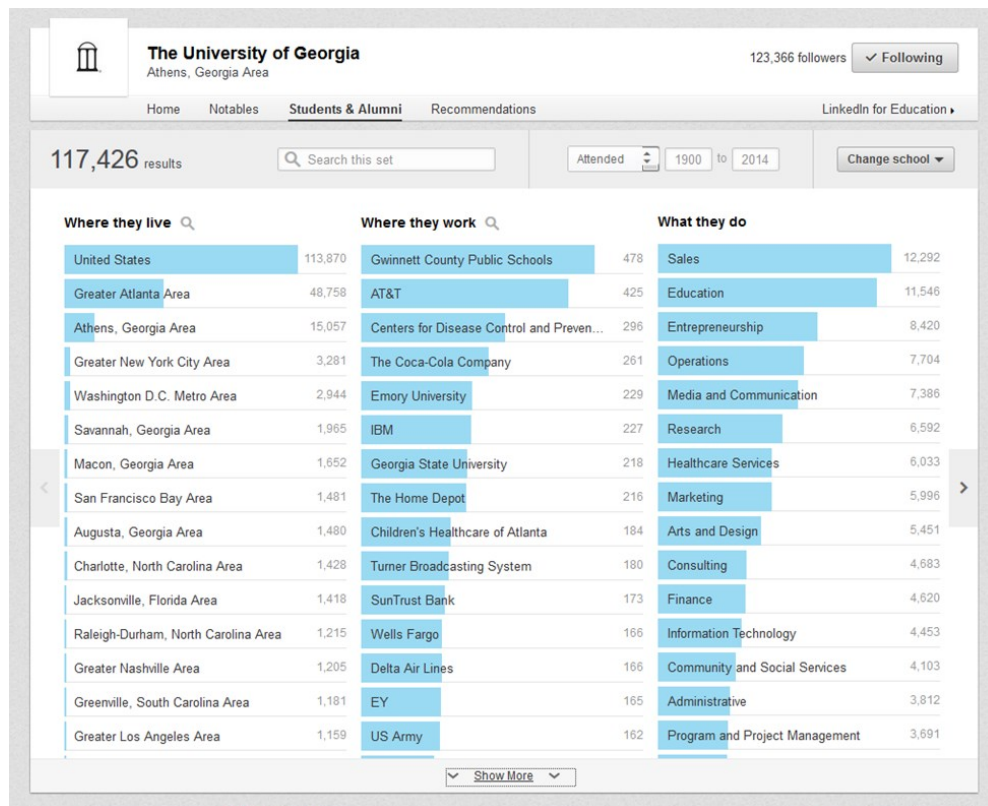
The University of Georgia
Athens, Georgia Area

123,366 followers ✓ Following

Home Notables Students & Alumni Recommendations LinkedIn for Education ▸

117,426 results Search this set Attended 1900 to 2014 Change school

Where they live

| Location | Count |
|---|---|
| United States | 113,870 |
| Greater Atlanta Area | 48,758 |
| Athens, Georgia Area | 15,057 |
| Greater New York City Area | 3,281 |
| Washington D.C. Metro Area | 2,944 |
| Savannah, Georgia Area | 1,965 |
| Macon, Georgia Area | 1,652 |
| San Francisco Bay Area | 1,481 |
| Augusta, Georgia Area | 1,480 |
| Charlotte, North Carolina Area | 1,428 |
| Jacksonville, Florida Area | 1,418 |
| Raleigh-Durham, North Carolina Area | 1,215 |
| Greater Nashville Area | 1,205 |
| Greenville, South Carolina Area | 1,181 |
| Greater Los Angeles Area | 1,159 |

Where they work

| Employer | Count |
|---|---|
| Gwinnett County Public Schools | 478 |
| AT&T | 425 |
| Centers for Disease Control and Preven... | 296 |
| The Coca-Cola Company | 261 |
| Emory University | 229 |
| IBM | 227 |
| Georgia State University | 218 |
| The Home Depot | 216 |
| Children's Healthcare of Atlanta | 184 |
| Turner Broadcasting System | 180 |
| SunTrust Bank | 173 |
| Wells Fargo | 166 |
| Delta Air Lines | 166 |
| EY | 165 |
| US Army | 162 |

What they do

| Function | Count |
|---|---|
| Sales | 12,292 |
| Education | 11,546 |
| Entrepreneurship | 8,420 |
| Operations | 7,704 |
| Media and Communication | 7,386 |
| Research | 6,592 |
| Healthcare Services | 6,033 |
| Marketing | 5,996 |
| Arts and Design | 5,451 |
| Consulting | 4,683 |
| Finance | 4,620 |
| Information Technology | 4,453 |
| Community and Social Services | 4,103 |
| Administrative | 3,812 |
| Program and Project Management | 3,691 |

Show More